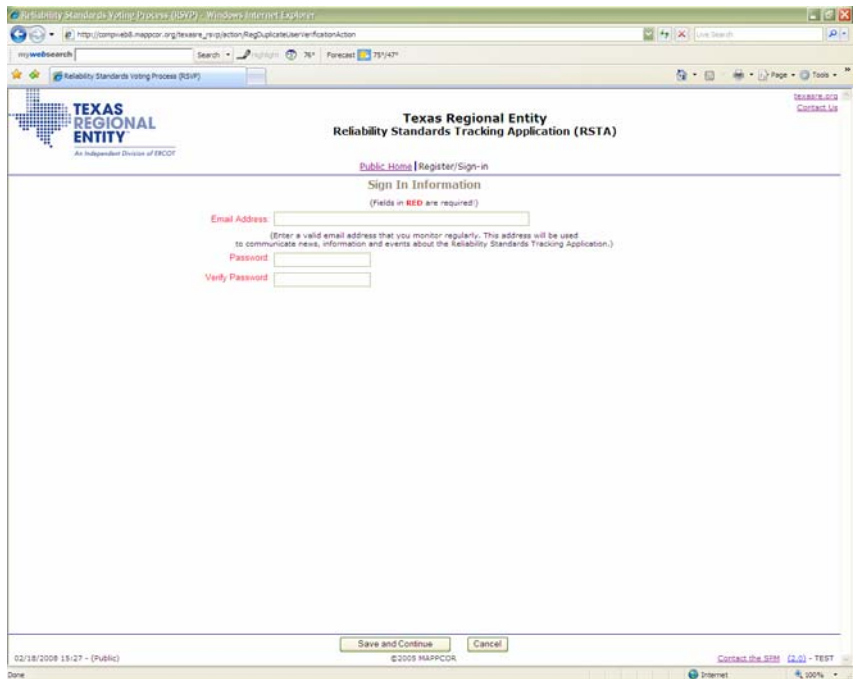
Reliability Standards Voting Process (RSVP) - Windows Internet Explorer

http://compweb8.mappcor.org/texasre_rsvp/action/RegDuplicateUserVerificationAction

Live Search

mywebsearch Search Highlight 76° Forecast 75°/47°

Reliability Standards Voting Process (RSVP)

Page Tools

TEXAS REGIONAL ENTITY
An Independent Division of ERCOT

Texas Regional Entity
Reliability Standards Tracking Application (RSTA)

texasre.org
Contact Us

Public Home | Register/Sign-in

Sign In Information

(Fields in RED are required!)

Email Address:

(Enter a valid email address that you monitor regularly. This address will be used to communicate news, information and events about the Reliability Standards Tracking Application.)

Password:

Verify Password:

Save and Continue Cancel

02/18/2008 15:27 - (Public)

©2005 MAPPCOR

Contact the SPM (2.0) - TEST

Done

Internet

100%